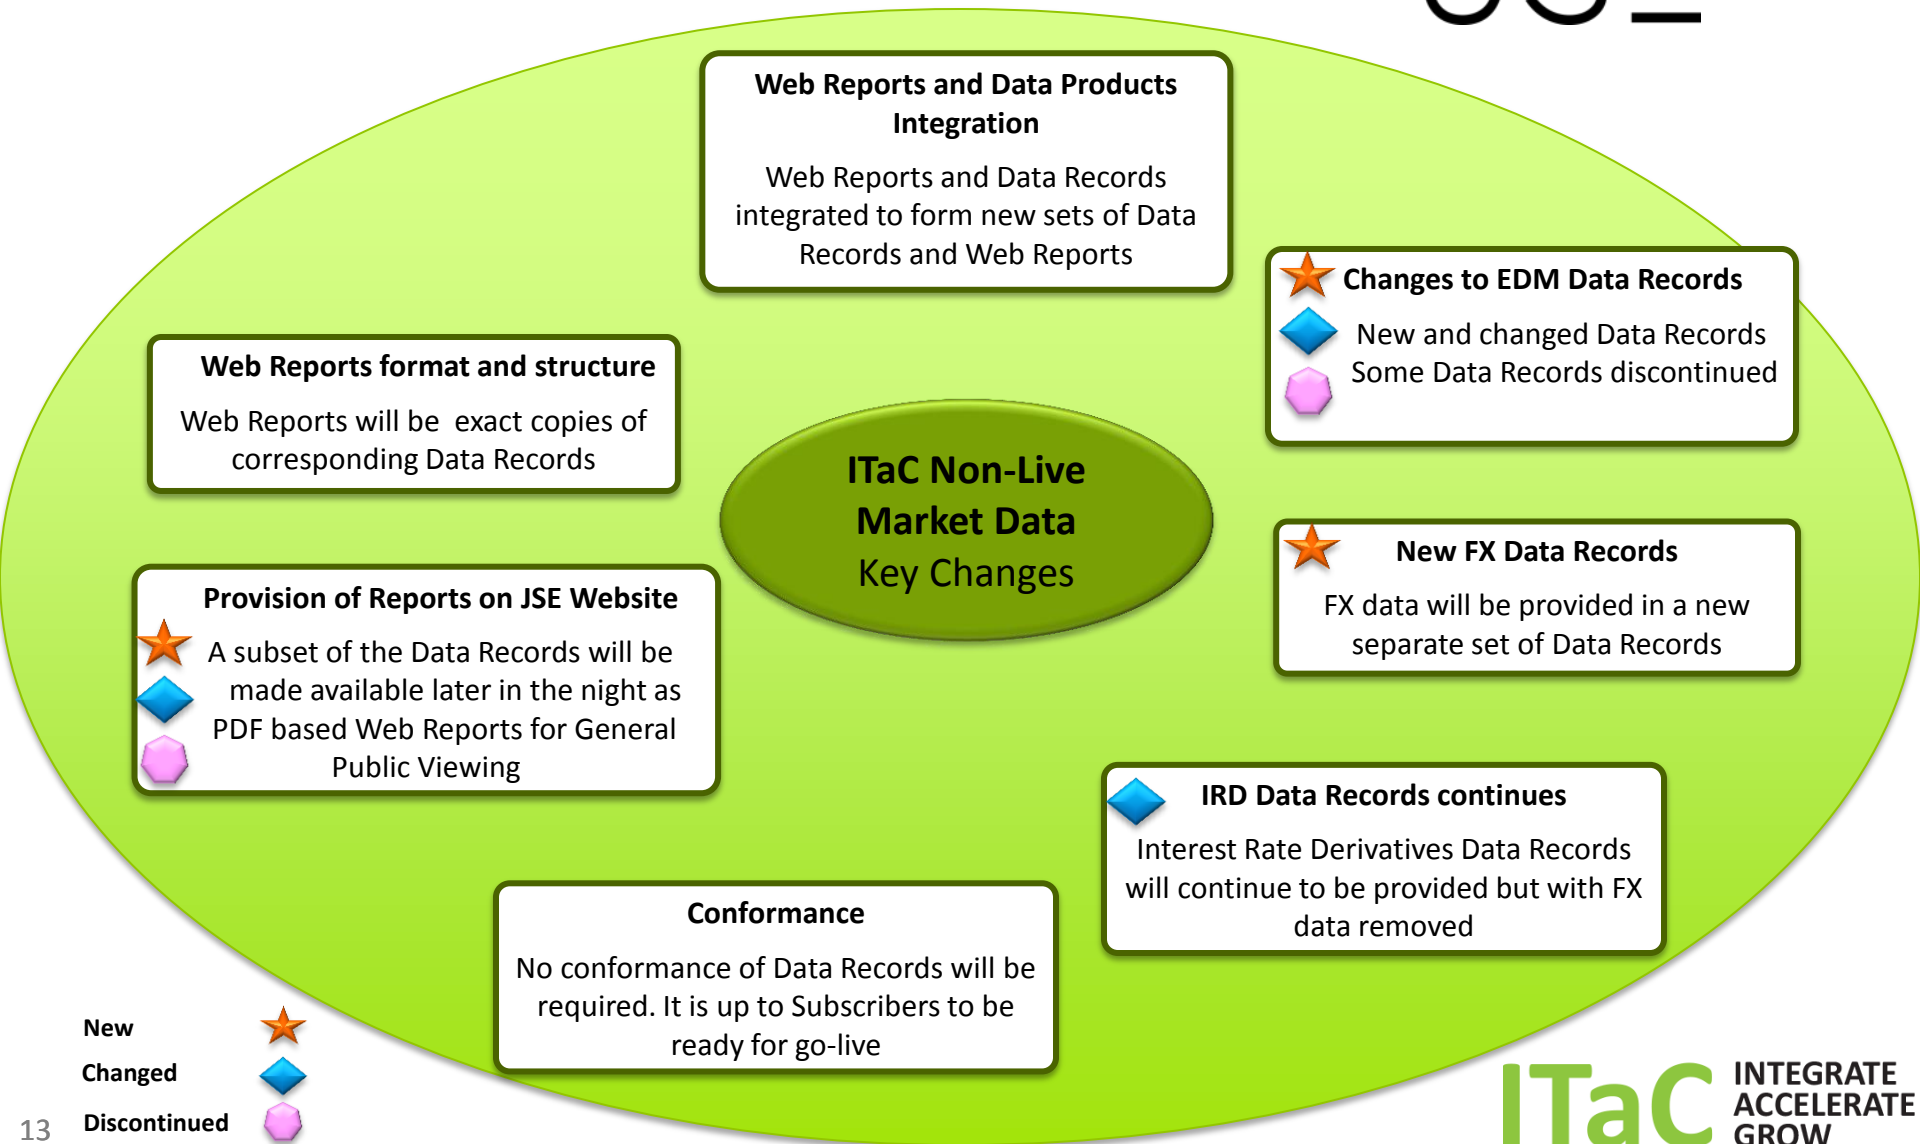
Web Reports and Data Products Integration

Web Reports and Data Records integrated to form new sets of Data Records and Web Reports

Changes to EDM Data Records

New and changed Data Records
Some Data Records discontinued

Web Reports format and structure

Web Reports will be exact copies of corresponding Data Records

ITaC Non-Live Market Data
Key Changes

New FX Data Records

FX data will be provided in a new separate set of Data Records

Provision of Reports on JSE Website

A subset of the Data Records will be made available later in the night as PDF based Web Reports for General Public Viewing

IRD Data Records continues

Interest Rate Derivatives Data Records will continue to be provided but with FX data removed

Conformance

No conformance of Data Records will be required. It is up to Subscribers to be ready for go-live

New
Changed
Discontinued

13

ITaC INTEGRATE ACCELERATE GROW